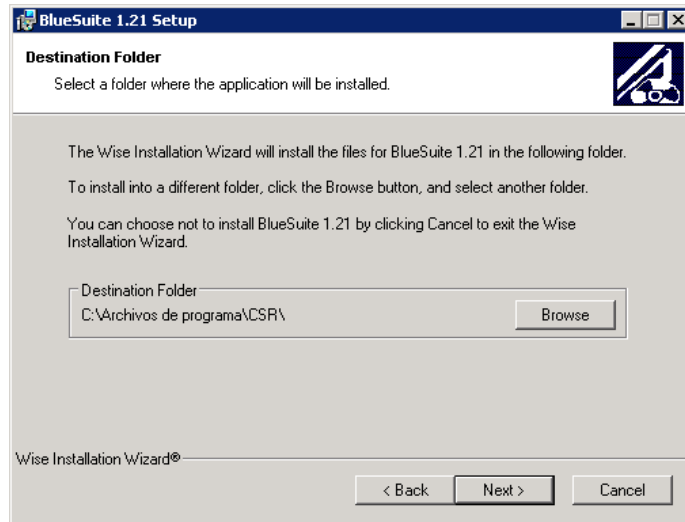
BlueSuite 1.21 Setup

Destination Folder

Select a folder where the application will be installed.

The Wise Installation Wizard will install the files for BlueSuite 1.21 in the following folder.

To install into a different folder, click the Browse button, and select another folder.

You can choose not to install BlueSuite 1.21 by clicking Cancel to exit the Wise Installation Wizard.

Destination Folder

C:\Archivos de programa\CSR\

Browse

Wise Installation Wizard®

< Back

Next >

Cancel